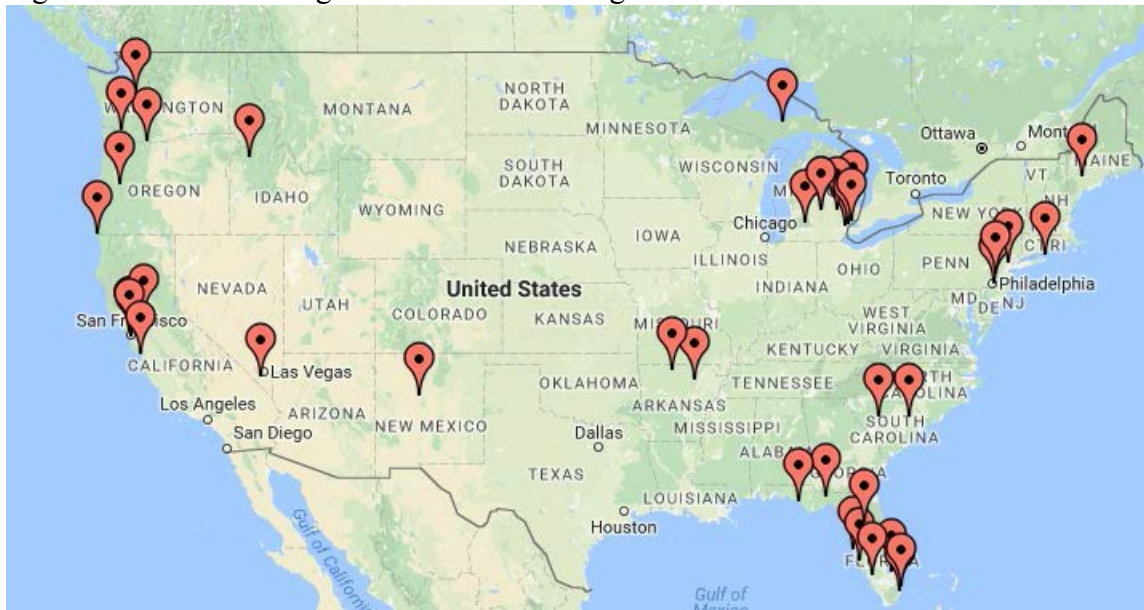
NORTH DAKOTA
MONTANA
WASHINGTON
MINNESOTA
Ottawa
Montreal
MAINE
VT
NH
SOUTH DAKOTA
WISCONSIN
Toronto
OREGON
IDAHO
WYOMING
Chicago
NEW YORK
CT RI
IOWA
NEBRASKA
ILLINOIS
OHIO
PENN
Philadelphia
NEVADA
UTAH
United States
INDIANA
MD
DE NJ
San Francisco
COLORADO
KANSAS
MISSOURI
WEST VIRGINIA
KENTUCKY
VIRGINIA
CALIFORNIA
Las Vegas
OKLAHOMA
TENNESSEE
NORTH CAROLINA
Los Angeles
ARIZONA
ARKANSAS
San Diego
NEW MEXICO
Dallas
MISSISSIPPI
SOUTH CAROLINA
ALABAMA
GEORGIA
TEXAS
LOUISIANA
Houston
FLORIDA
Gulf of California
Gulf of Mexico